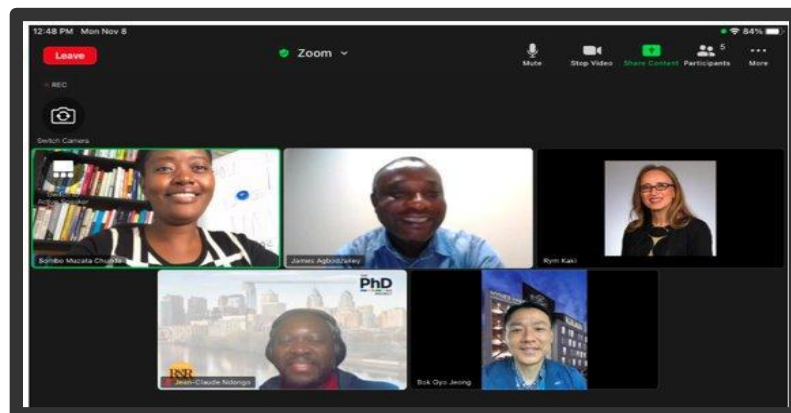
12:48 PM Mon Nov 8

84%

Leave

Zoom

Mute

Stop Video

Share Content

Participants 5

More

REC

Switch Camera

Active Speaker

Bombo Mazala Chunda

James Agbodzakey

Rym Kaki

PhD

Jean-Claude Ndongo

Bok Gyo Jeong